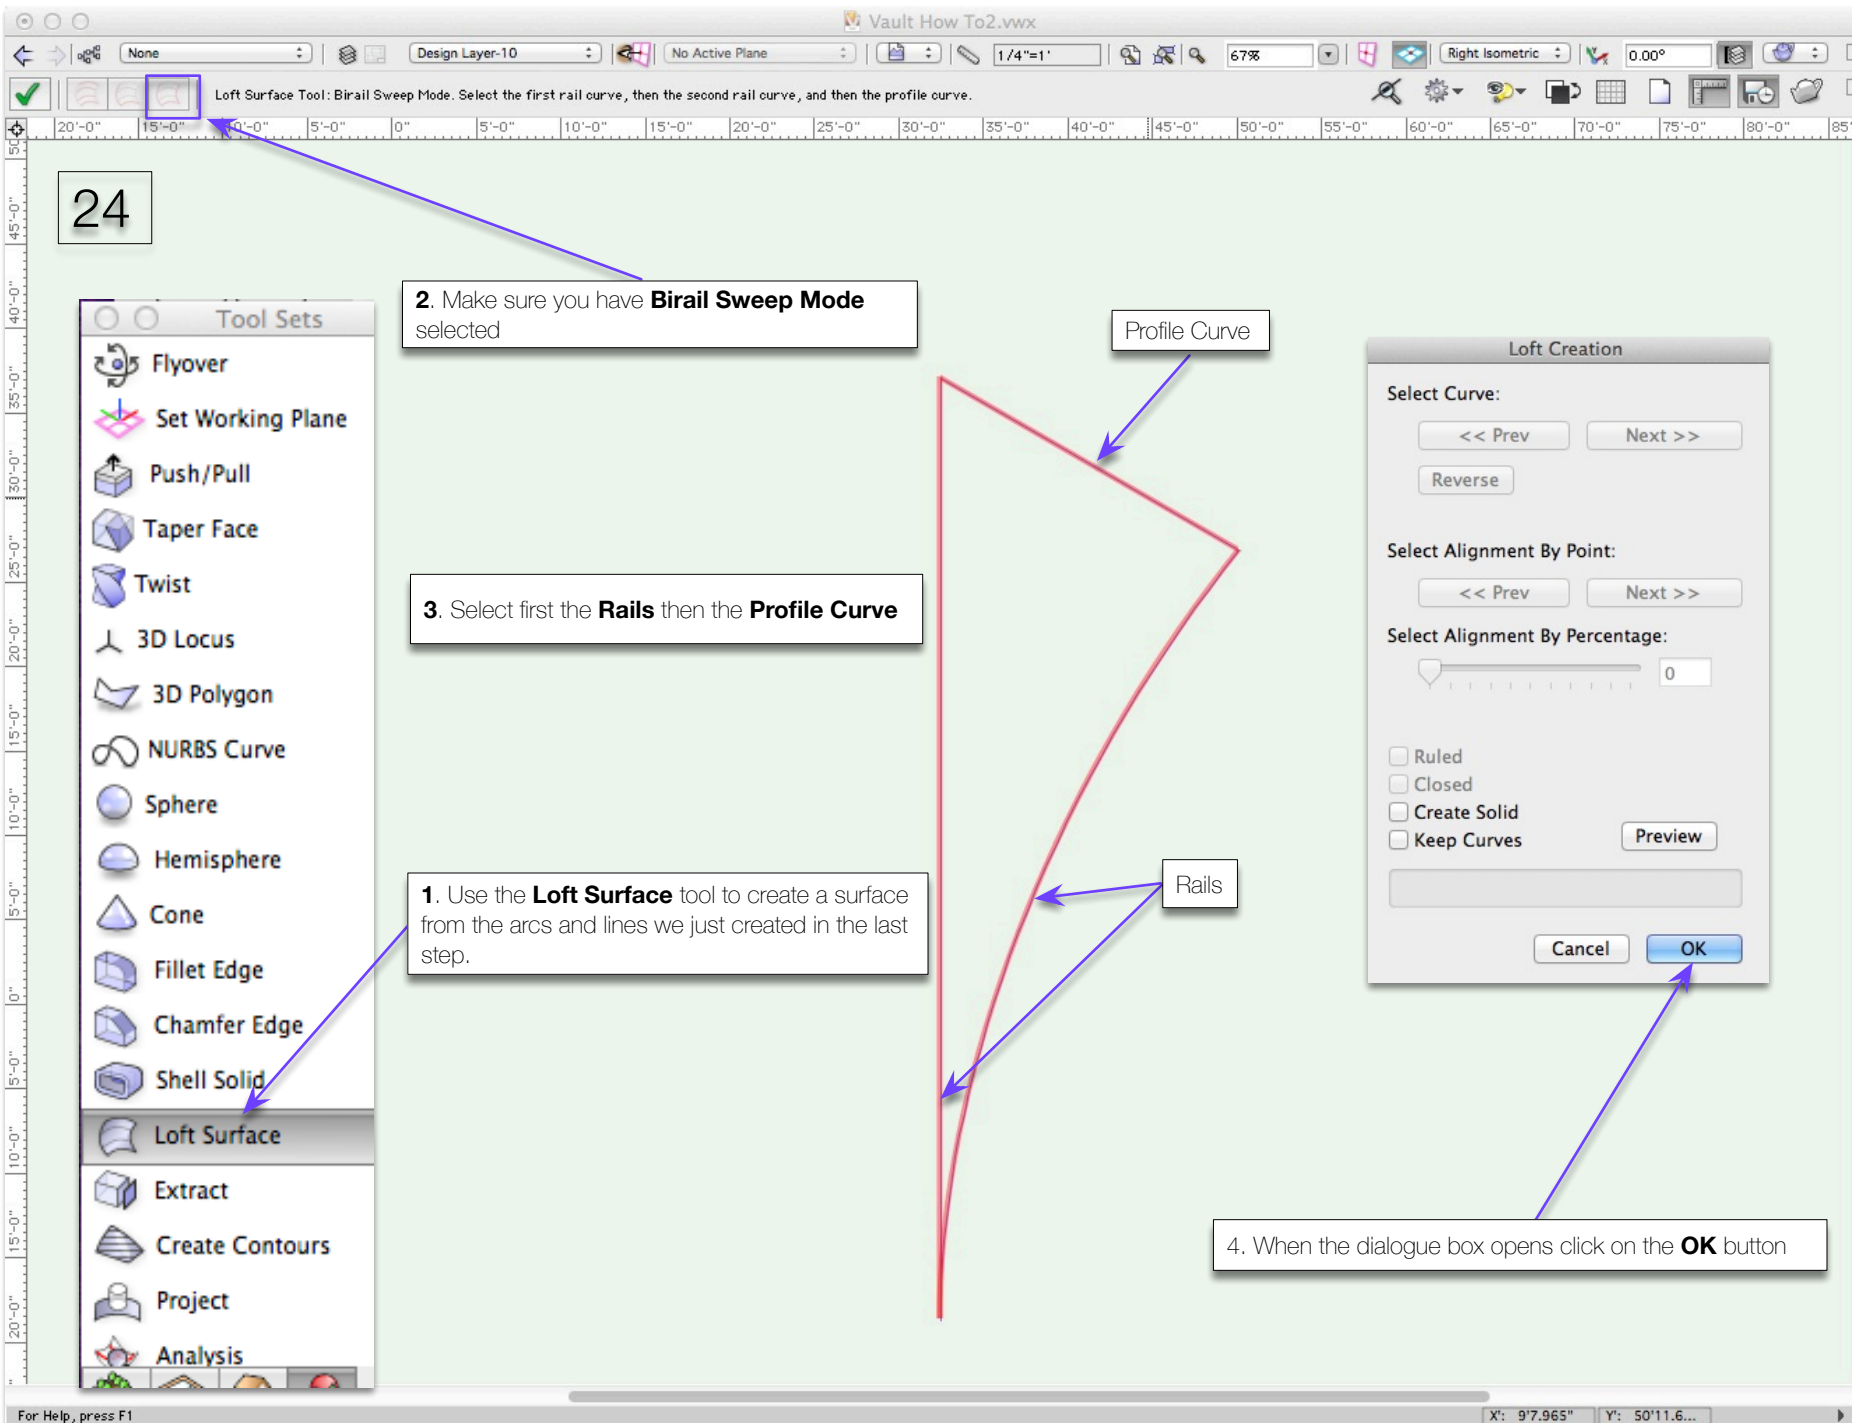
Vault How To2.vwx

None | Design Layer-10 | No Active Plane | 1/4"=1' | 67% | Right Isometric | 0.00°

Loft Surface Tool: Birail Sweep Mode. Select the first rail curve, then the second rail curve, and then the profile curve.

20'-0" 15'-0" 10'-0" 5'-0" 0" 5'-0" 10'-0" 15'-0" 20'-0" 25'-0" 30'-0" 35'-0" 40'-0" 45'-0" 50'-0" 55'-0" 60'-0" 65'-0" 70'-0" 75'-0" 80'-0" 85'

24

Tool Sets
Flyover
Set Working Plane
Push/Pull
Taper Face
Twist
3D Locus
3D Polygon
NURBS Curve
Sphere
Hemisphere
Cone
Fillet Edge
Chamfer Edge
Shell Solid
Loft Surface
Extract
Create Contours
Project
Analysis

2. Make sure you have **Birail Sweep Mode** selected

3. Select first the **Rails** then the **Profile Curve**

1. Use the **Loft Surface** tool to create a surface from the arcs and lines we just created in the last step.

Profile Curve

Rails

Loft Creation
Select Curve:
<< Prev
Next >>
Reverse
Select Alignment By Point:
<< Prev
Next >>
Select Alignment By Percentage:
0
Ruled
Closed
Create Solid
Keep Curves
Preview
Cancel
OK

4. When the dialogue box opens click on the **OK** button

For Help, press F1
X: 9'7.965" Y: 50'11.6...